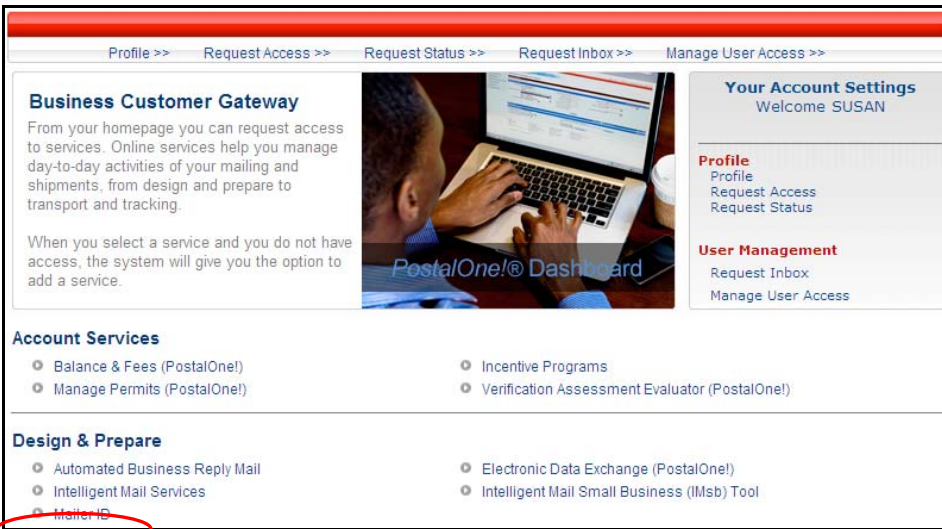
Profile >> Request Access >> Request Status >> Request Inbox >> Manage User Access >>

Business Customer Gateway

From your homepage you can request access to services. Online services help you manage day-to-day activities of your mailing and shipments, from design and prepare to transport and tracking.

When you select a service and you do not have access, the system will give you the option to add a service.

PostalOne!® Dashboard

Your Account Settings
Welcome SUSAN

Profile
Profile
Request Access
Request Status

User Management
Request Inbox
Manage User Access

Account Services

Balance & Fees (PostalOne!)
Manage Permits (PostalOne!)

Incentive Programs
Verification Assessment Evaluator (PostalOne!)

Design & Prepare

Automated Business Reply Mail
Intelligent Mail Services
Mailer ID

Electronic Data Exchange (PostalOne!)
Intelligent Mail Small Business (IMsb) Tool